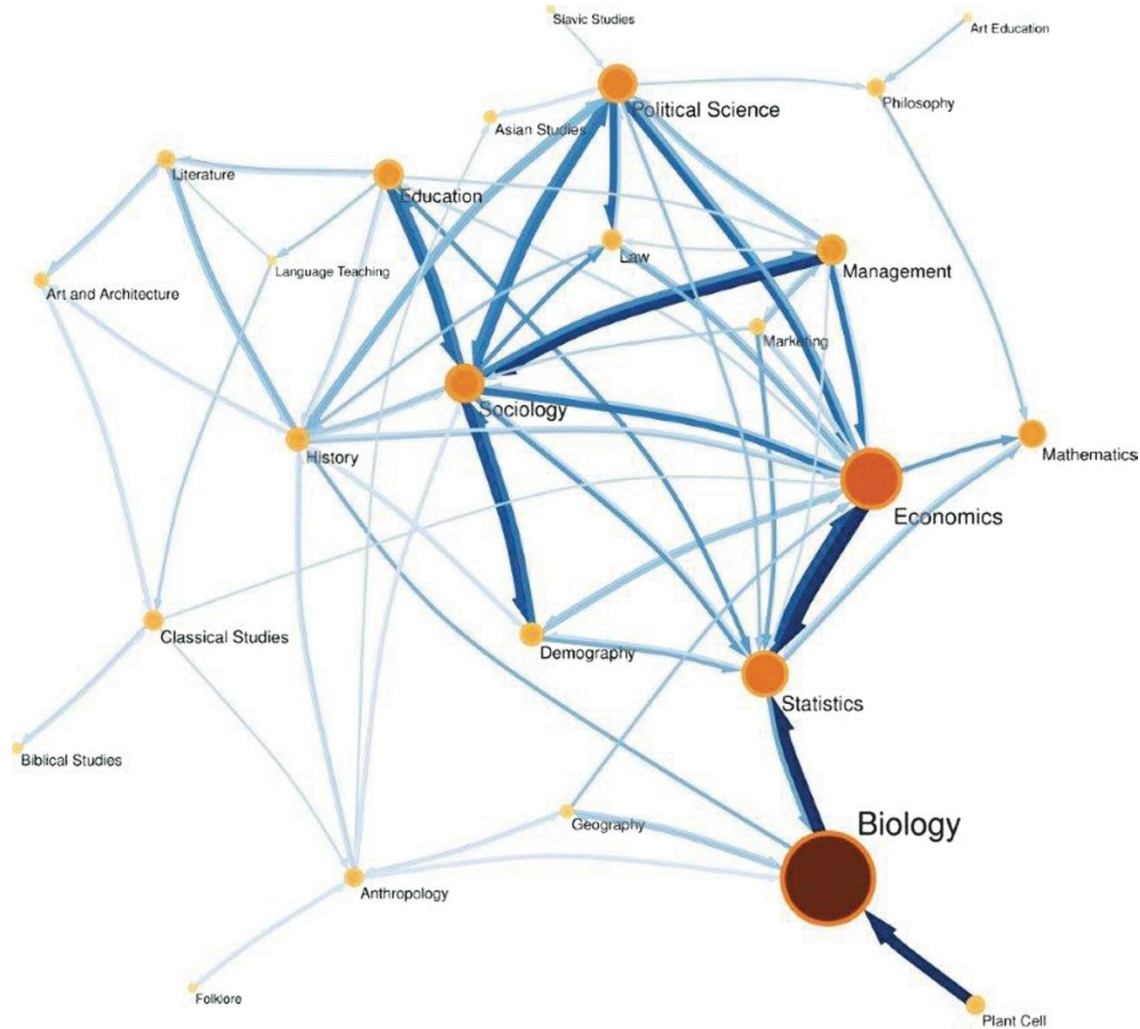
Slavic Studies
Art Education
Political Science
Philosophy
Asian Studies
Literature
Education
Law
Management
Language Teaching
Art and Architecture
Marketing
Sociology
History
Mathematics
Economics
Classical Studies
Demography
Statistics
Biblical Studies
Biology
Geography
Anthropology
Folklore
Plant Cell